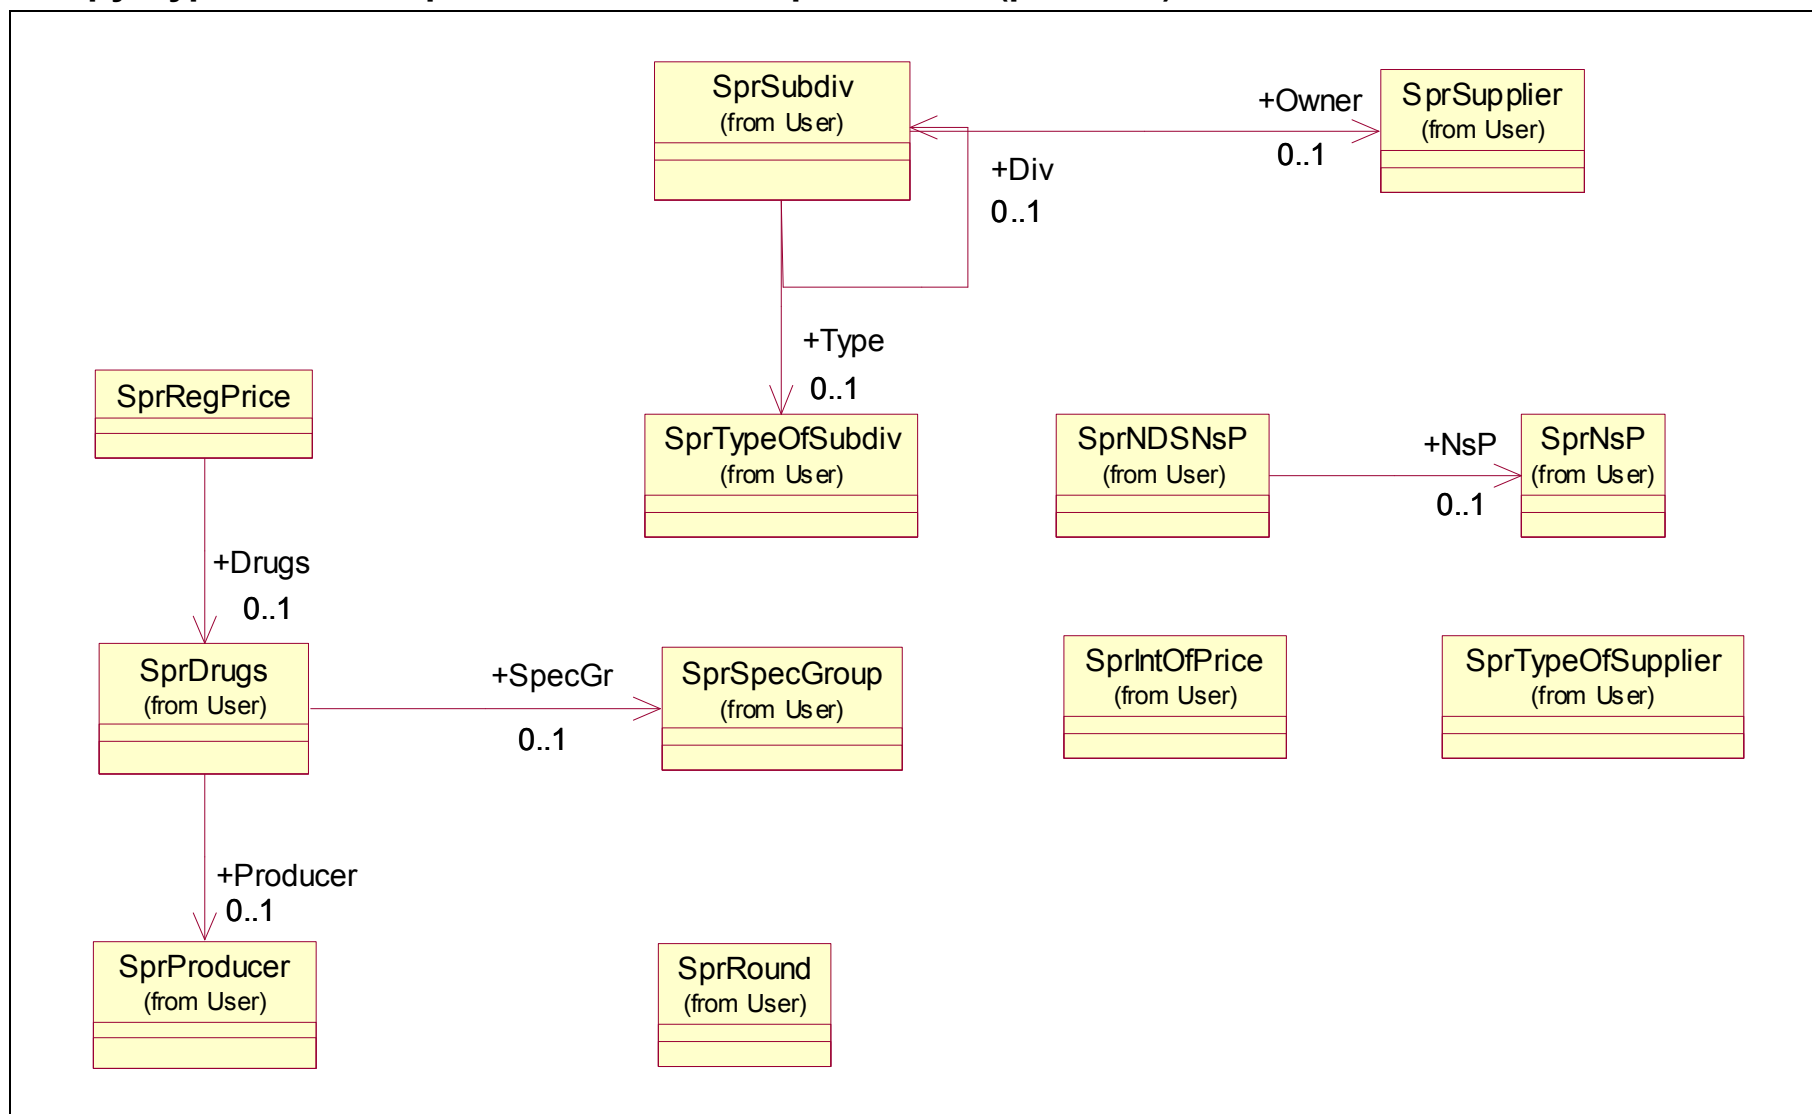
SprSubdiv
(from User)

+Owner
0..1

SprSupplier
(from User)

+Div
0..1

+Type
0..1

SprRegPrice

SprTypeOfSubdiv
(from User)

SprNDSNsP
(from User)

+NsP
0..1

SprNsP
(from User)

+Drugs
0..1

SprDrugs
(from User)

+SpecGr
0..1

SprSpecGroup
(from User)

SprIntOfPrice
(from User)

SprTypeOfSupplier
(from User)

+Producer
0..1

SprProducer
(from User)

SprRound
(from User)